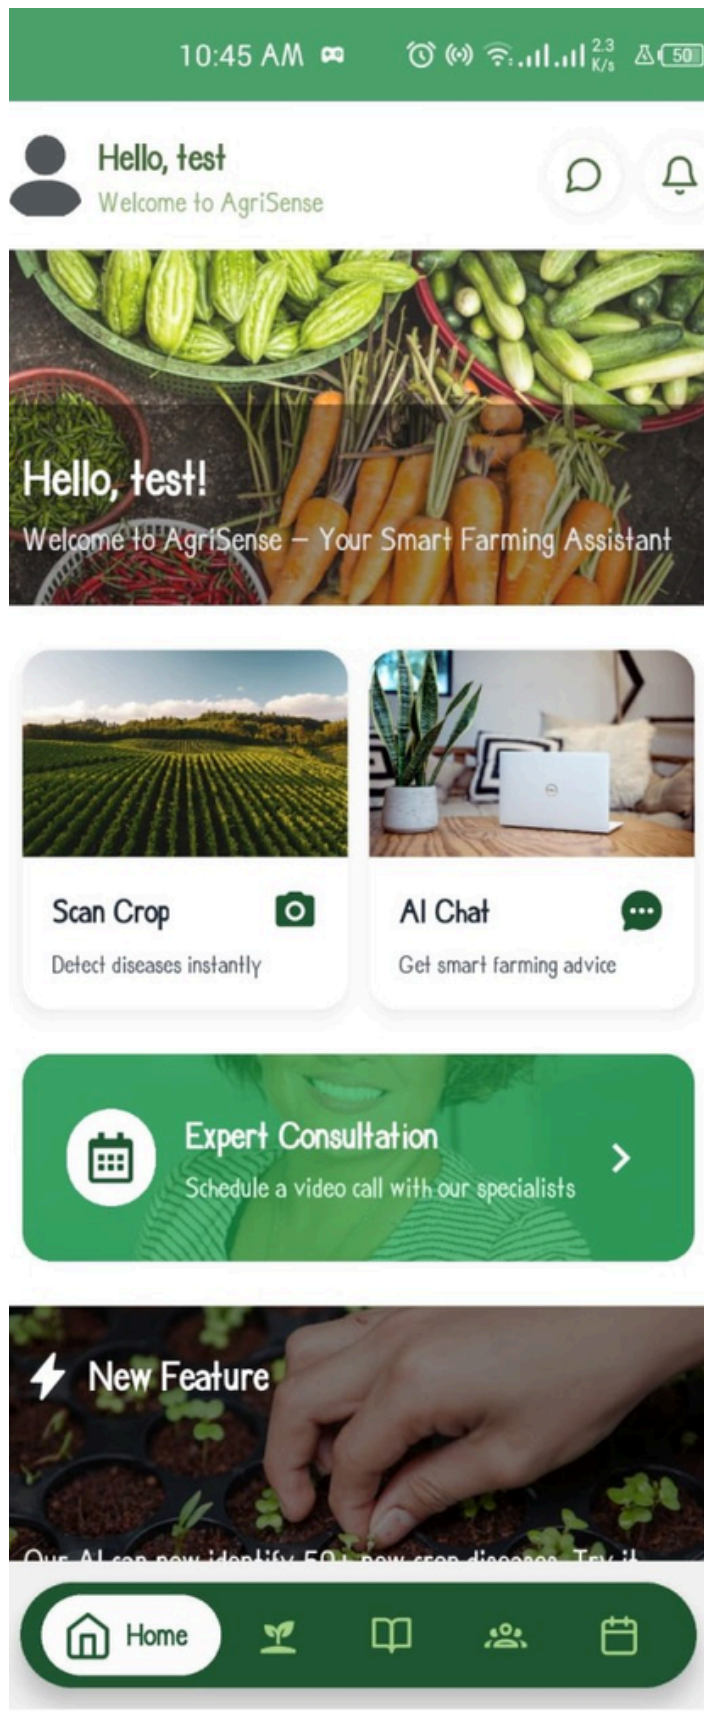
10:45 AM 2.3 K/s 50

Hello, test
Welcome to AgriSense

Hello, test!
Welcome to AgriSense – Your Smart Farming Assistant

Scan Crop
Detect diseases instantly

AI Chat
Get smart farming advice

Expert Consultation
Schedule a video call with our specialists

New Feature
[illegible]

Home